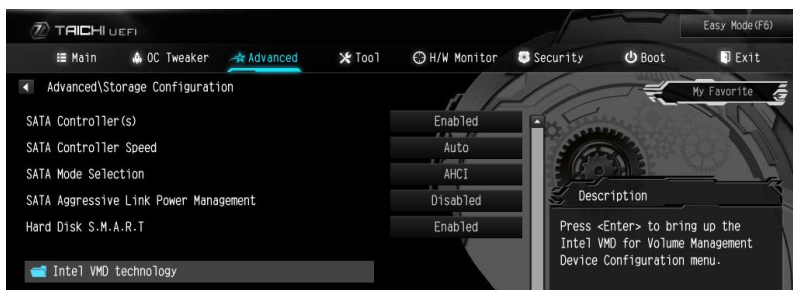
TAICHI UEFI

Easy Mode(F6)

Main
OC Tweaker
Advanced
Tool
H/W Monitor
Security
Boot
Exit

Advanced\Storage Configuration

My Favorite

SATA Controller(s) Enabled
SATA Controller Speed Auto
SATA Mode Selection AHCI
SATA Aggressive Link Power Management Disabled
Hard Disk S.M.A.R.T Enabled

Intel VMD technology

Description

Press <Enter> to bring up the Intel VMD for Volume Management Device Configuration menu.